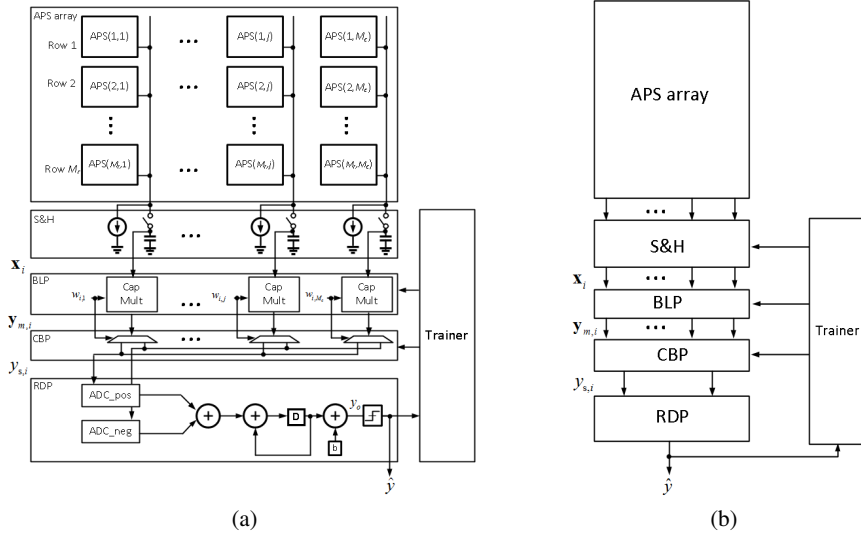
APS array

Row 1
APS(1,1)
APS(1,$j$)
APS(1,$M_c$)

Row 2
APS(2,1)
APS(2,$j$)
APS(2,$M_c$)

Row $M_r$
APS($M_r$,1)
APS($M_r$,$j$)
APS($M_r$,$M_c$)

S&H

$\mathbf{x}_i$

BLP
$w_{i,1}$
Cap Mult
$w_{i,j}$
Cap Mult
$w_{i,M_c}$
Cap Mult

$\mathbf{y}_{m,i}$

CBP

$y_{s,i}$

RDP
ADC_pos
ADC_neg
D
$y_o$
b

$\hat{y}$

Trainer

(a)

APS array

S&H

$\mathbf{x}_i$

BLP

$\mathbf{y}_{m,i}$

CBP

$y_{s,i}$

RDP

Trainer

$\hat{y}$

(b)